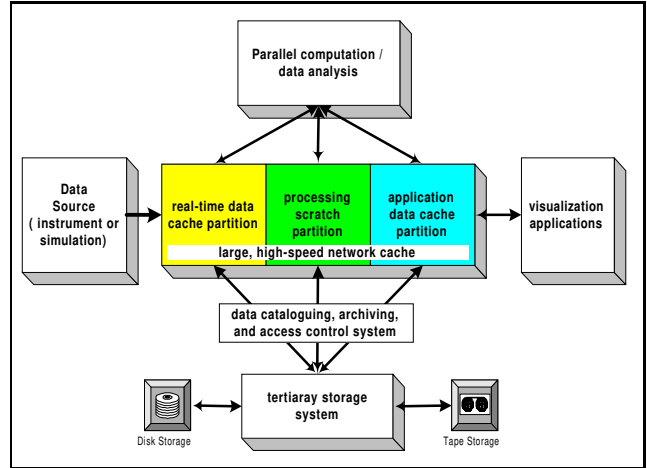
Parallel computation / data analysis

Data Source ( instrument or simulation)

real-time data cache partition

processing scratch partition

application data cache partition

large, high-speed network cache

visualization applications

data cataloguing, archiving, and access control system

tertiaray storage system

Disk Storage

Tape Storage